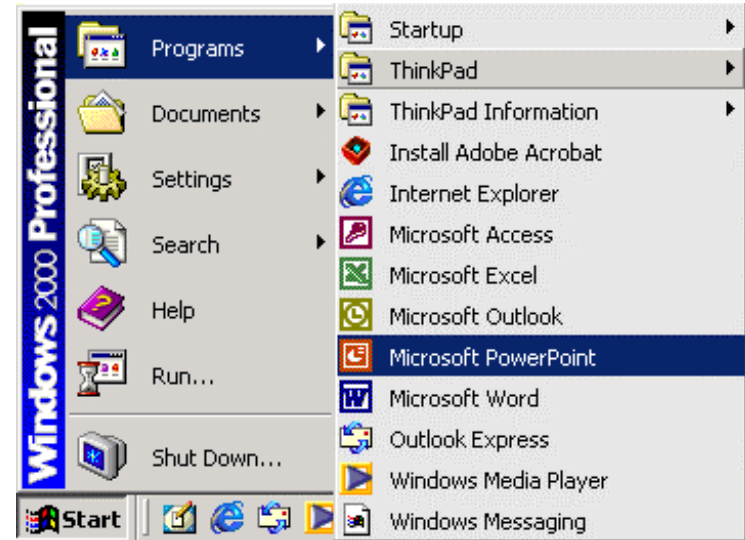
Windows 2000 Professional

Programs
Documents
Settings
Search
Help
Run...
Shut Down...

Startup
ThinkPad
ThinkPad Information
Install Adobe Acrobat
Internet Explorer
Microsoft Access
Microsoft Excel
Microsoft Outlook
Microsoft PowerPoint
Microsoft Word
Outlook Express
Windows Media Player
Windows Messaging

Start